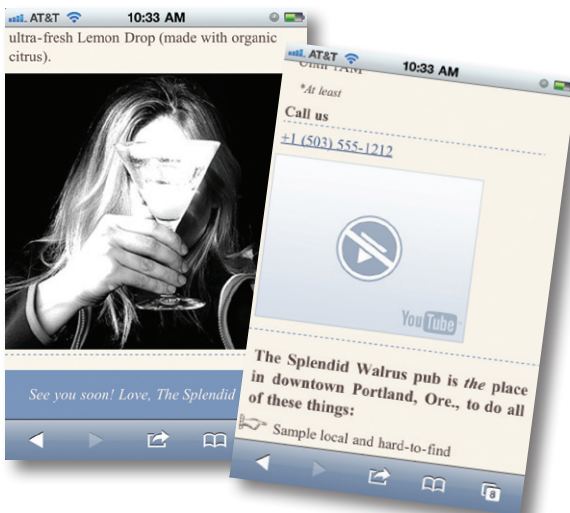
AT&T 10:33 AM

ultra-fresh Lemon Drop (made with organic citrus).

See you soon! Love, The Splendid

AT&T 10:33 AM

Until 1AM

*At least

Call us

+1 (503) 555-1212

YouTube

The Splendid Walrus pub is *the* place in downtown Portland, Ore., to do all of these things:

Sample local and hard-to-find

8